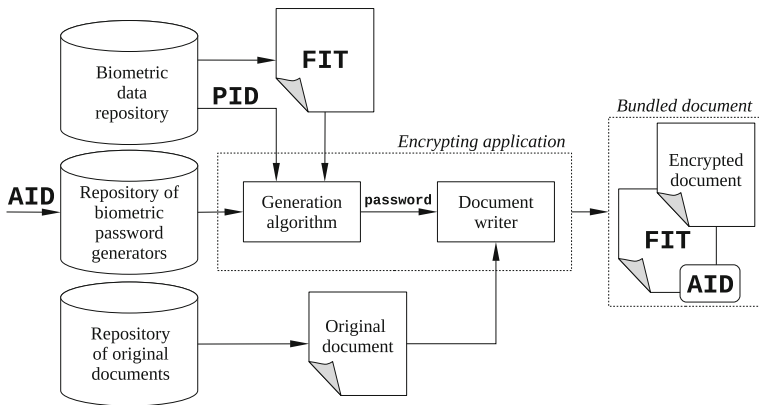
FIT

Biometric data repository

PID

Encrypting application

Bundled document

AID

Repository of biometric password generators

Generation algorithm

password

Document writer

Encrypted document

FIT

AID

Repository of original documents

Original document